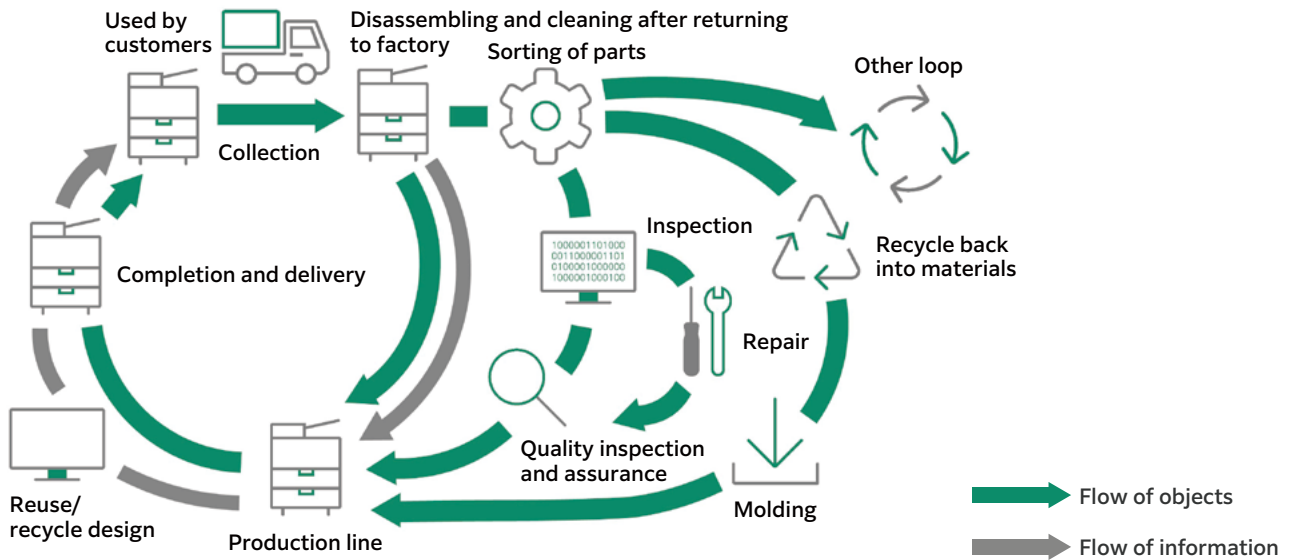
Used by customers

Disassembling and cleaning after returning to factory

Sorting of parts

Other loop

Collection

Inspection

1000001101000
0011000001101
0100001000000
1000001000100

Recycle back into materials

Completion and delivery

Repair

Quality inspection and assurance

Reuse/ recycle design

Molding

Production line

Flow of objects

Flow of information